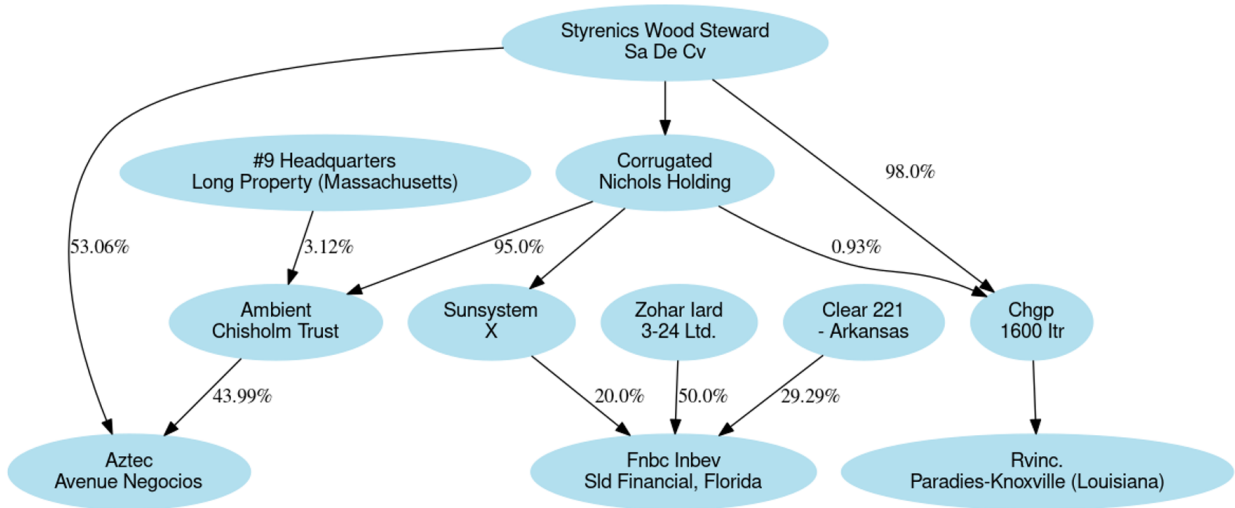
Styrenics Wood Steward
Sa De Cv

#9 Headquarters
Long Property (Massachusetts)

Corrugated
Nichols Holding

98.0%

53.06%

3.12%

95.0%

0.93%

Ambient
Chisholm Trust

Sunsystem
X

Zohar Iard
3-24 Ltd.

Clear 221
- Arkansas

Chgp
1600 Itr

43.99%

20.0%

50.0%

29.29%

Aztec
Avenue Negocios

Fnbc Inbev
Sld Financial, Florida

Rvinc.
Paradies-Knoxville (Louisiana)